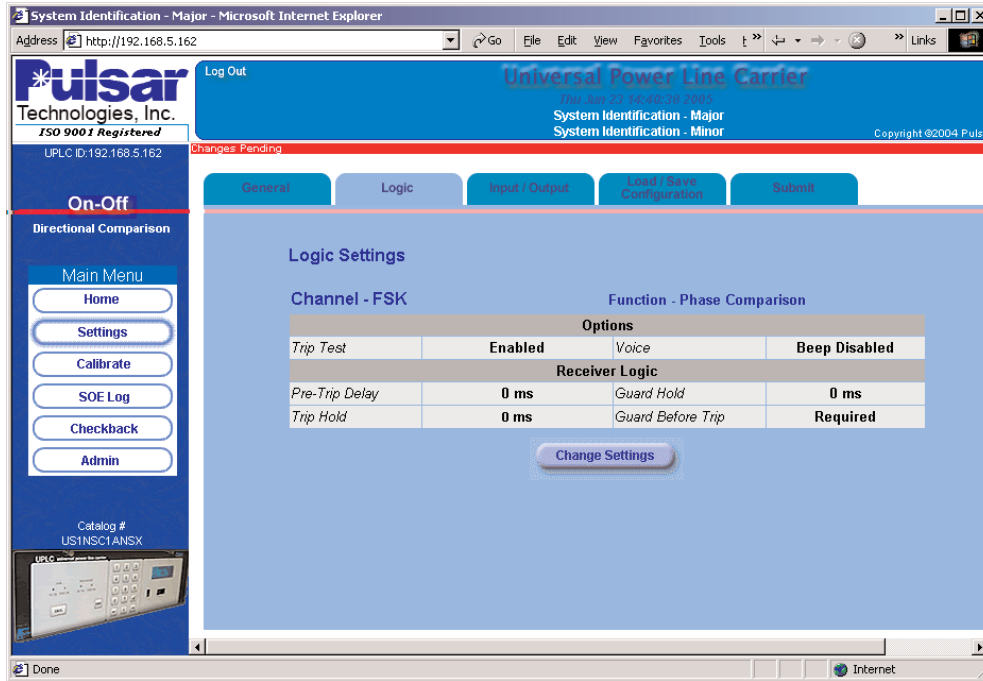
System Identification - Major - Microsoft Internet Explorer

Address http://192.168.5.162 Go File Edit View Favorites Tools Links

Pulsar Technologies, Inc. ISO 9001 Registered

Log Out

Universal Power Line Carrier
Thu Jun 23 14:40:38 2005
System Identification - Major
System Identification - Minor
Copyright ©2004 Puls

UPLC ID:192.168.5.162

Changes Pending

On-Off
Directional Comparison

General | Logic | Input / Output | Load / Save Configuration | Submit

Main Menu
Home
Settings
Calibrate
SOE Log
Checkback
Admin

Catalog #
US1NSC1ANSX

UPLC

Logic Settings

Channel - FSK
Function - Phase Comparison

| Options | | | |
|---|---|---|---|
| Trip Test | Enabled | Voice | Beep Disabled |
| Receiver Logic | | | |
| Pre-Trip Delay | 0 ms | Guard Hold | 0 ms |
| Trip Hold | 0 ms | Guard Before Trip | Required |

Change Settings

Done
Internet